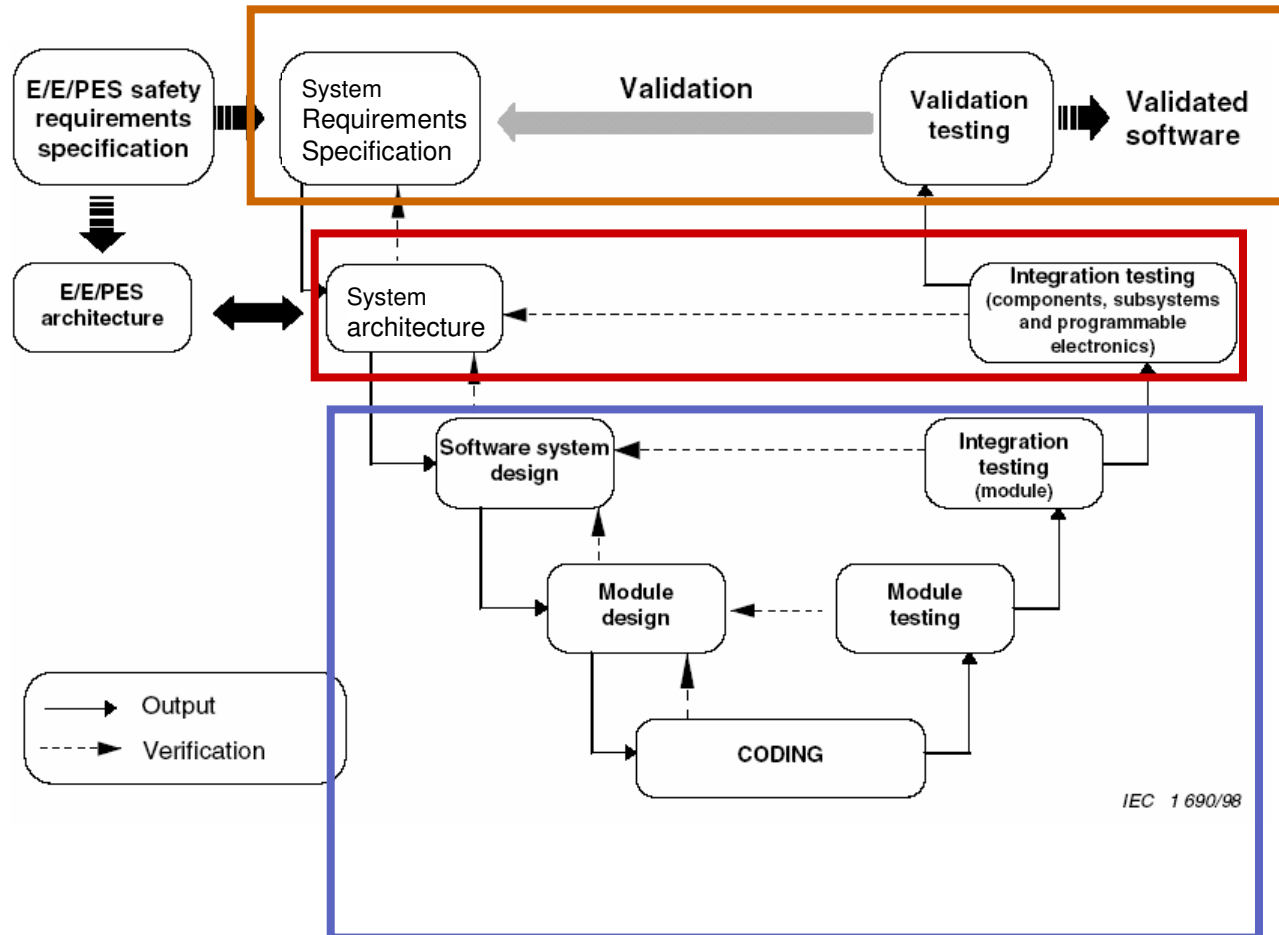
E/E/PES safety requirements specification

System Requirements Specification

Validation

Validation testing

Validated software

E/E/PES architecture

System architecture

Integration testing (components, subsystems and programmable electronics)

Software system design

Integration testing (module)

Module design

Module testing

Output

Verification

CODING

IEC 1 690/98